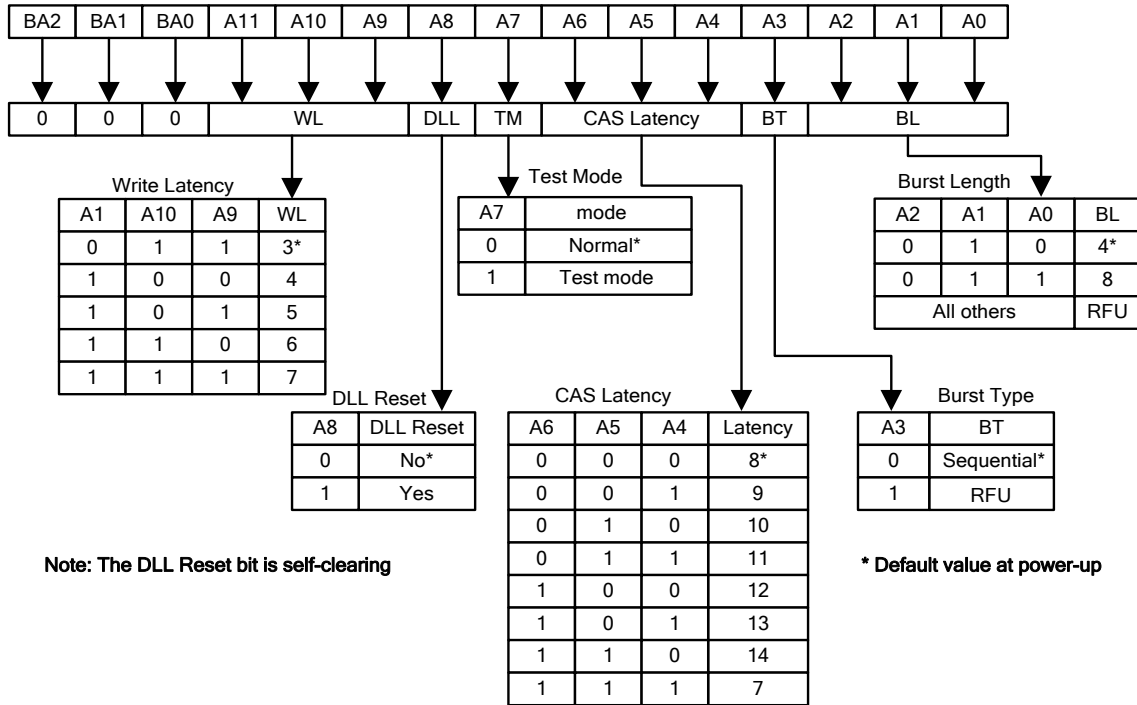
| BA2 | BA1 | BA0 | A11 | A10 | A9 | A8 | A7 | A6 | A5 | A4 | A3 | A2 | A1 | A0 |
|---|---|---|---|---|---|---|---|---|---|---|---|---|---|---|

| 0 | 0 | 0 | WL | DLL | TM | CAS Latency | BT | BL |
|---|---|---|---|---|---|---|---|---|

Write Latency

| A1 | A10 | A9 | WL |
|---|---|---|---|
| 0 | 1 | 1 | 3* |
| 1 | 0 | 0 | 4 |
| 1 | 0 | 1 | 5 |
| 1 | 1 | 0 | 6 |
| 1 | 1 | 1 | 7 |

Test Mode

| A7 | mode |
|---|---|
| 0 | Normal* |
| 1 | Test mode |

Burst Length

| A2 | A1 | A0 | BL |
|---|---|---|---|
| 0 | 1 | 0 | 4* |
| 0 | 1 | 1 | 8 |
| All others | | | RFU |

DLL Reset

| A8 | DLL Reset |
|---|---|
| 0 | No* |
| 1 | Yes |

CAS Latency

| A6 | A5 | A4 | Latency |
|---|---|---|---|
| 0 | 0 | 0 | 8* |
| 0 | 0 | 1 | 9 |
| 0 | 1 | 0 | 10 |
| 0 | 1 | 1 | 11 |
| 1 | 0 | 0 | 12 |
| 1 | 0 | 1 | 13 |
| 1 | 1 | 0 | 14 |
| 1 | 1 | 1 | 7 |

Burst Type

| A3 | BT |
|---|---|
| 0 | Sequential* |
| 1 | RFU |

Note: The DLL Reset bit is self-clearing

* Default value at power-up